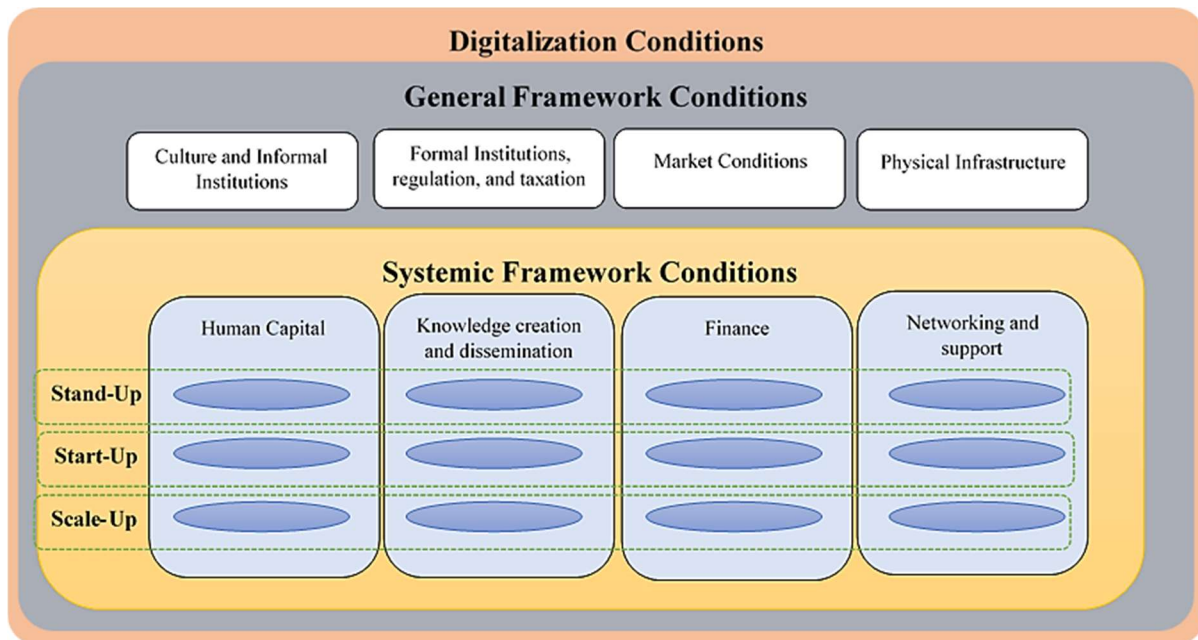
Digitalization Conditions

General Framework Conditions

Culture and Informal Institutions

Formal Institutions, regulation, and taxation

Market Conditions

Physical Infrastructure

Systemic Framework Conditions

Human Capital

Knowledge creation and dissemination

Finance

Networking and support

Stand-Up

Start-Up

Scale-Up